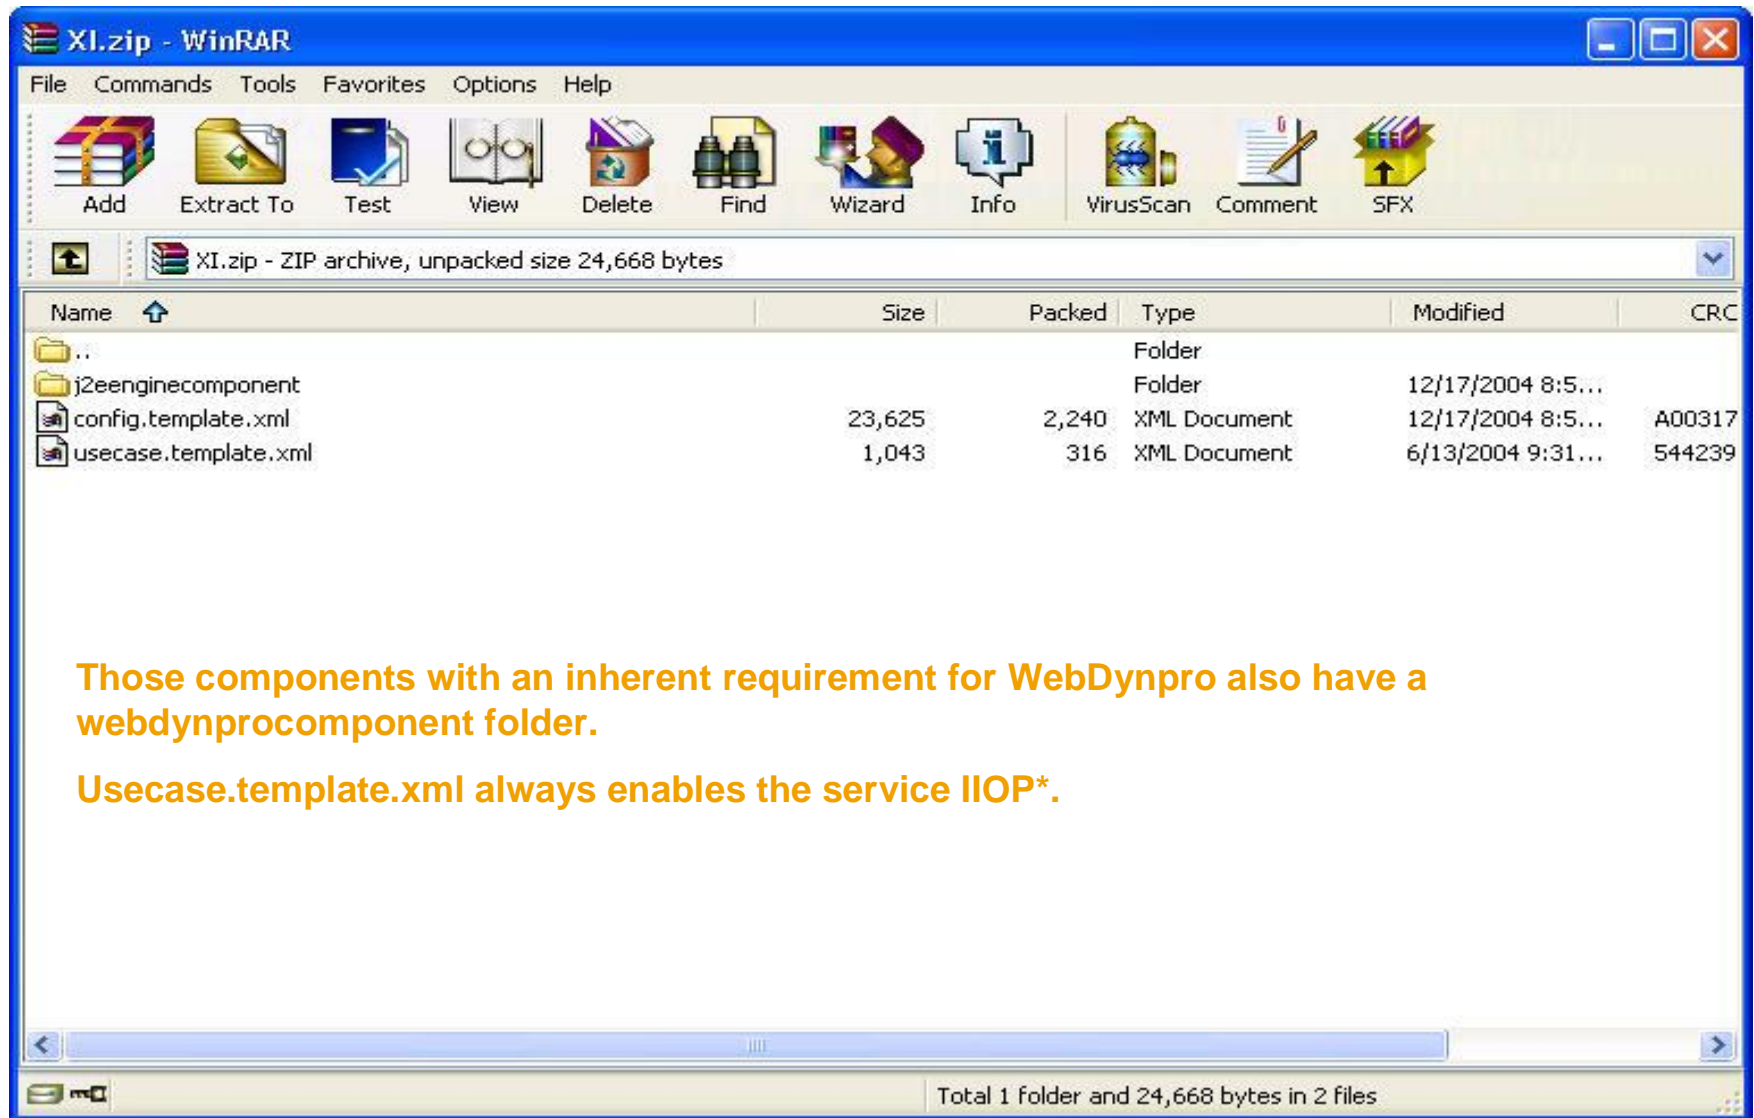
XI.zip - WinRAR

File Commands Tools Favorites Options Help

Add Extract To Test View Delete Find Wizard Info VirusScan Comment SFX

XI.zip - ZIP archive, unpacked size 24,668 bytes

| Name | Size | Packed | Type | Modified | CRC |
|---|---|---|---|---|---|
| .. | | | Folder | | |
| j2eenginecomponent | | | Folder | 12/17/2004 8:5... | |
| config.template.xml | 23,625 | 2,240 | XML Document | 12/17/2004 8:5... | A00317 |
| usecase.template.xml | 1,043 | 316 | XML Document | 6/13/2004 9:31... | 544239 |

Those components with an inherent requirement for WebDynpro also have a webdynprocomponent folder.

Usecase.template.xml always enables the service IIOP*.

Total 1 folder and 24,668 bytes in 2 files